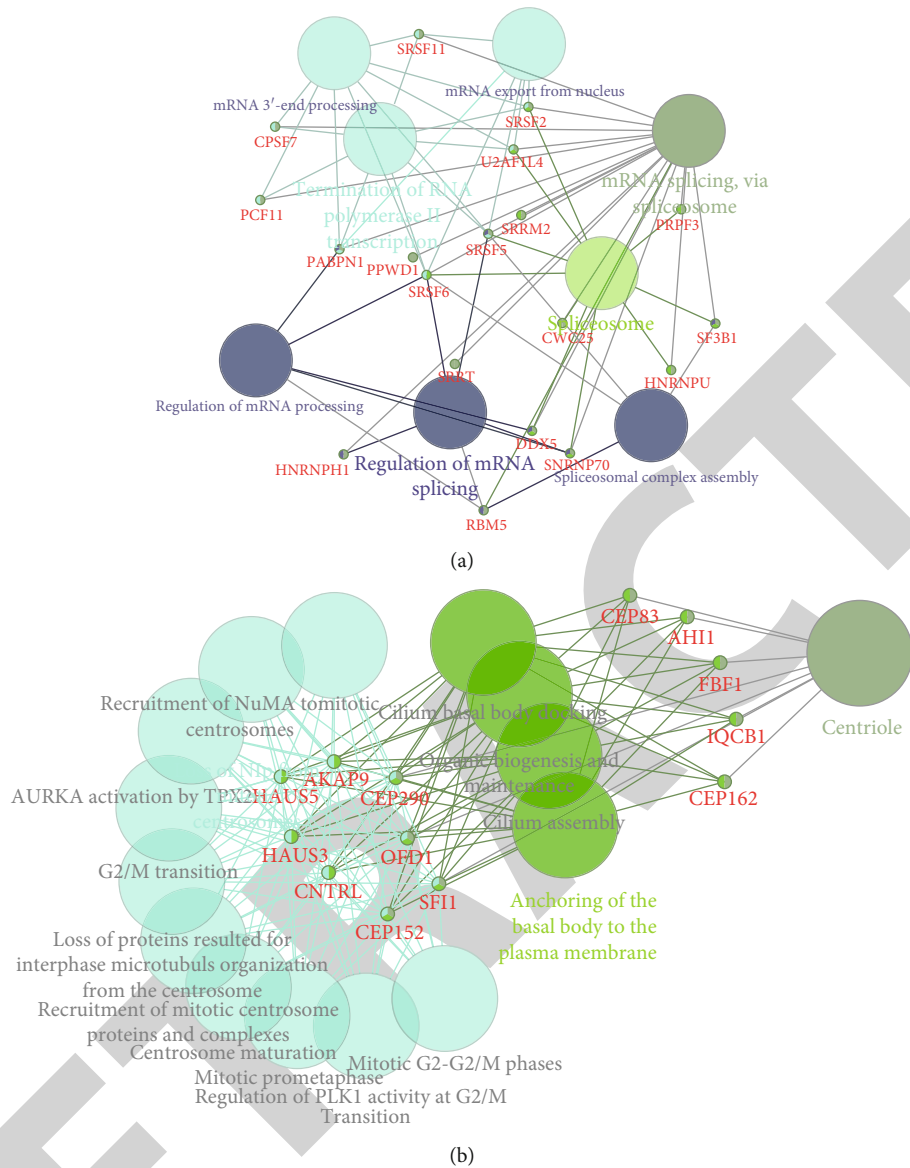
SRSF11
mRNA 3′-end processing
mRNA export from nucleus
SRSF2
CPSF7
U2AF1L4
Termination of RNA polymerase II transcription
mRNA splicing, via spliceosome
PRPF3
PCF11
SRRM2
PABPN1
PPWD1
SRSF5
SRSF6
Spliceosome
CWC25
SF3B1
SRRT
HNRNPU
Regulation of mRNA processing
DDX5
HNRNPH1
Regulation of mRNA splicing
SNRNP70
Spliceosomal complex assembly
RBM5

(a)

CEP83
AHI1
FBF1
Centriole
Recruitment of NuMA tomitotic centrosomes
Cilium basal body docking
IQCB1
AKAP9
Organelle biogenesis and maintenance
AURKA activation by TPX2
HAUS5
CEP290
CEP162
Cilium assembly
HAUS3
OFD1
G2/M transition
CNTRL
SFI1
Anchoring of the basal body to the plasma membrane
CEP152
Loss of proteins resulted for interphase microtubuls organization from the centrosome
Recruitment of mitotic centrosome proteins and complexes
Centrosome maturation
Mitotic G2-G2/M phases
Mitotic prometaphase
Regulation of PLK1 activity at G2/M Transition

(b)